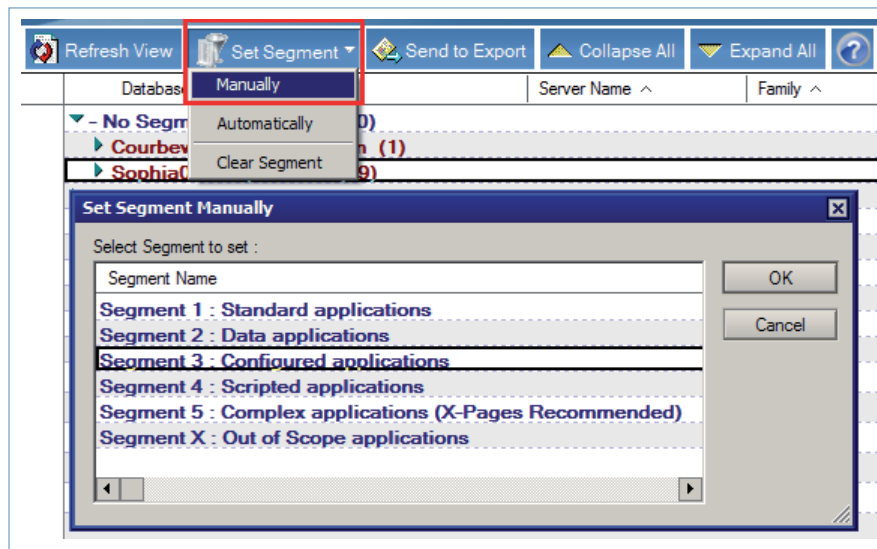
Refresh View Set Segment Send to Export Collapse All Expand All ?

Database Manually Server Name ^ Family ^

- No Segm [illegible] 0)

Courbev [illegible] n (1)

Sophia0 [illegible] 9)

Automatically

Clear Segment

Set Segment Manually

Select Segment to set :

Segment Name

Segment 1 : Standard applications
Segment 2 : Data applications
Segment 3 : Configured applications
Segment 4 : Scripted applications
Segment 5 : Complex applications (X-Pages Recommended)
Segment X : Out of Scope applications

OK

Cancel